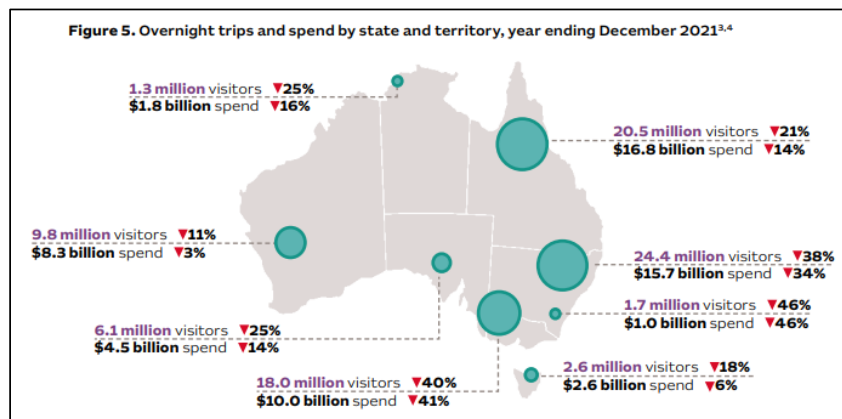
Figure 5. Overnight trips and spend by state and territory, year ending December 2021$^{3,4}$

1.3 million visitors ▼25%
$1.8 billion spend ▼16%

20.5 million visitors ▼21%
$16.8 billion spend ▼14%

9.8 million visitors ▼11%
$8.3 billion spend ▼3%

24.4 million visitors ▼38%
$15.7 billion spend ▼34%

1.7 million visitors ▼46%
$1.0 billion spend ▼46%

6.1 million visitors ▼25%
$4.5 billion spend ▼14%

2.6 million visitors ▼18%
$2.6 billion spend ▼6%

18.0 million visitors ▼40%
$10.0 billion spend ▼41%